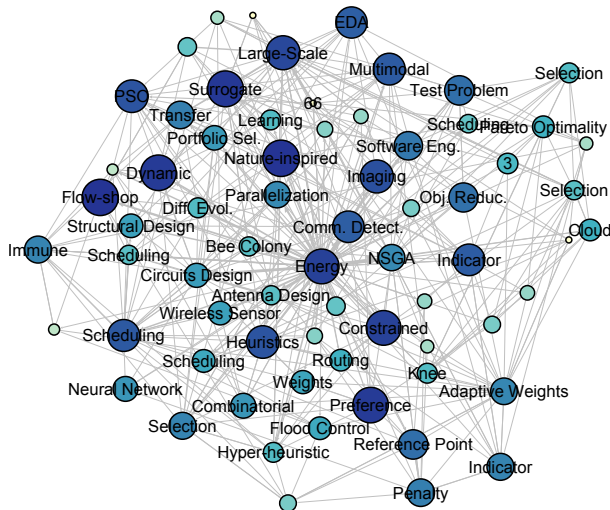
EDA
Large-Scale
Multimodal
Selection
PSO
Surrogate
Test Problem
Transfer
Learning
66
Scheduling
Pareto Optimality
Portfolio Sel.
Nature-inspired
Software Eng.
3
Dynamic
Imaging
Selection
Flow-shop
Paralelization
Obj. Reduc.
Diff. Evol.
Structural Design
Cloud
Comm. Detect.
Bee Colony
Immune
Scheduling
NSGA
Indicator
Energy
Circuits Design
Antenna Design
Wireless Sensor
Constrained
Scheduling
Heuristics
Scheduling
Routing
Knee
Neural Network
Weights
Adaptive Weights
Preference
Combinatorial
Selection
Flood Control
Reference Point
Hyperheuristic
Indicator
Penalty